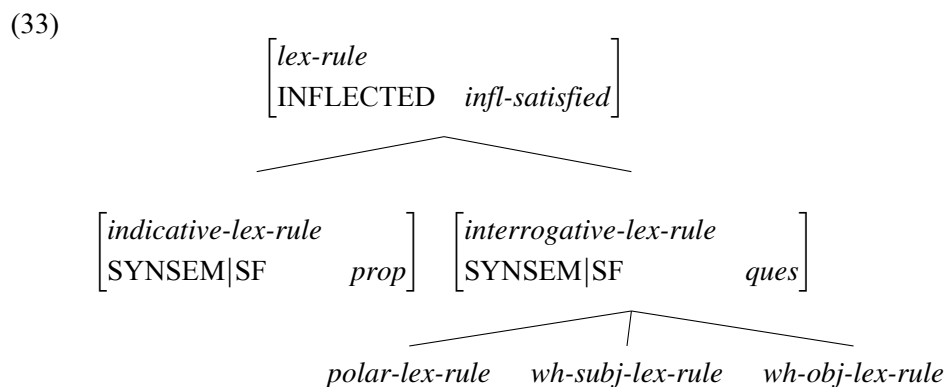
(33)

$\begin{bmatrix} \textit{lex-rule} \\ \text{INFLECTED} \quad \textit{infl-satisfied} \end{bmatrix}$

$\begin{bmatrix} \textit{indicative-lex-rule} \\ \text{SYNSEM|SF} \quad \textit{prop} \end{bmatrix}$ $\begin{bmatrix} \textit{interrogative-lex-rule} \\ \text{SYNSEM|SF} \quad \textit{ques} \end{bmatrix}$

*polar-lex-rule* *wh-subj-lex-rule* *wh-obj-lex-rule*